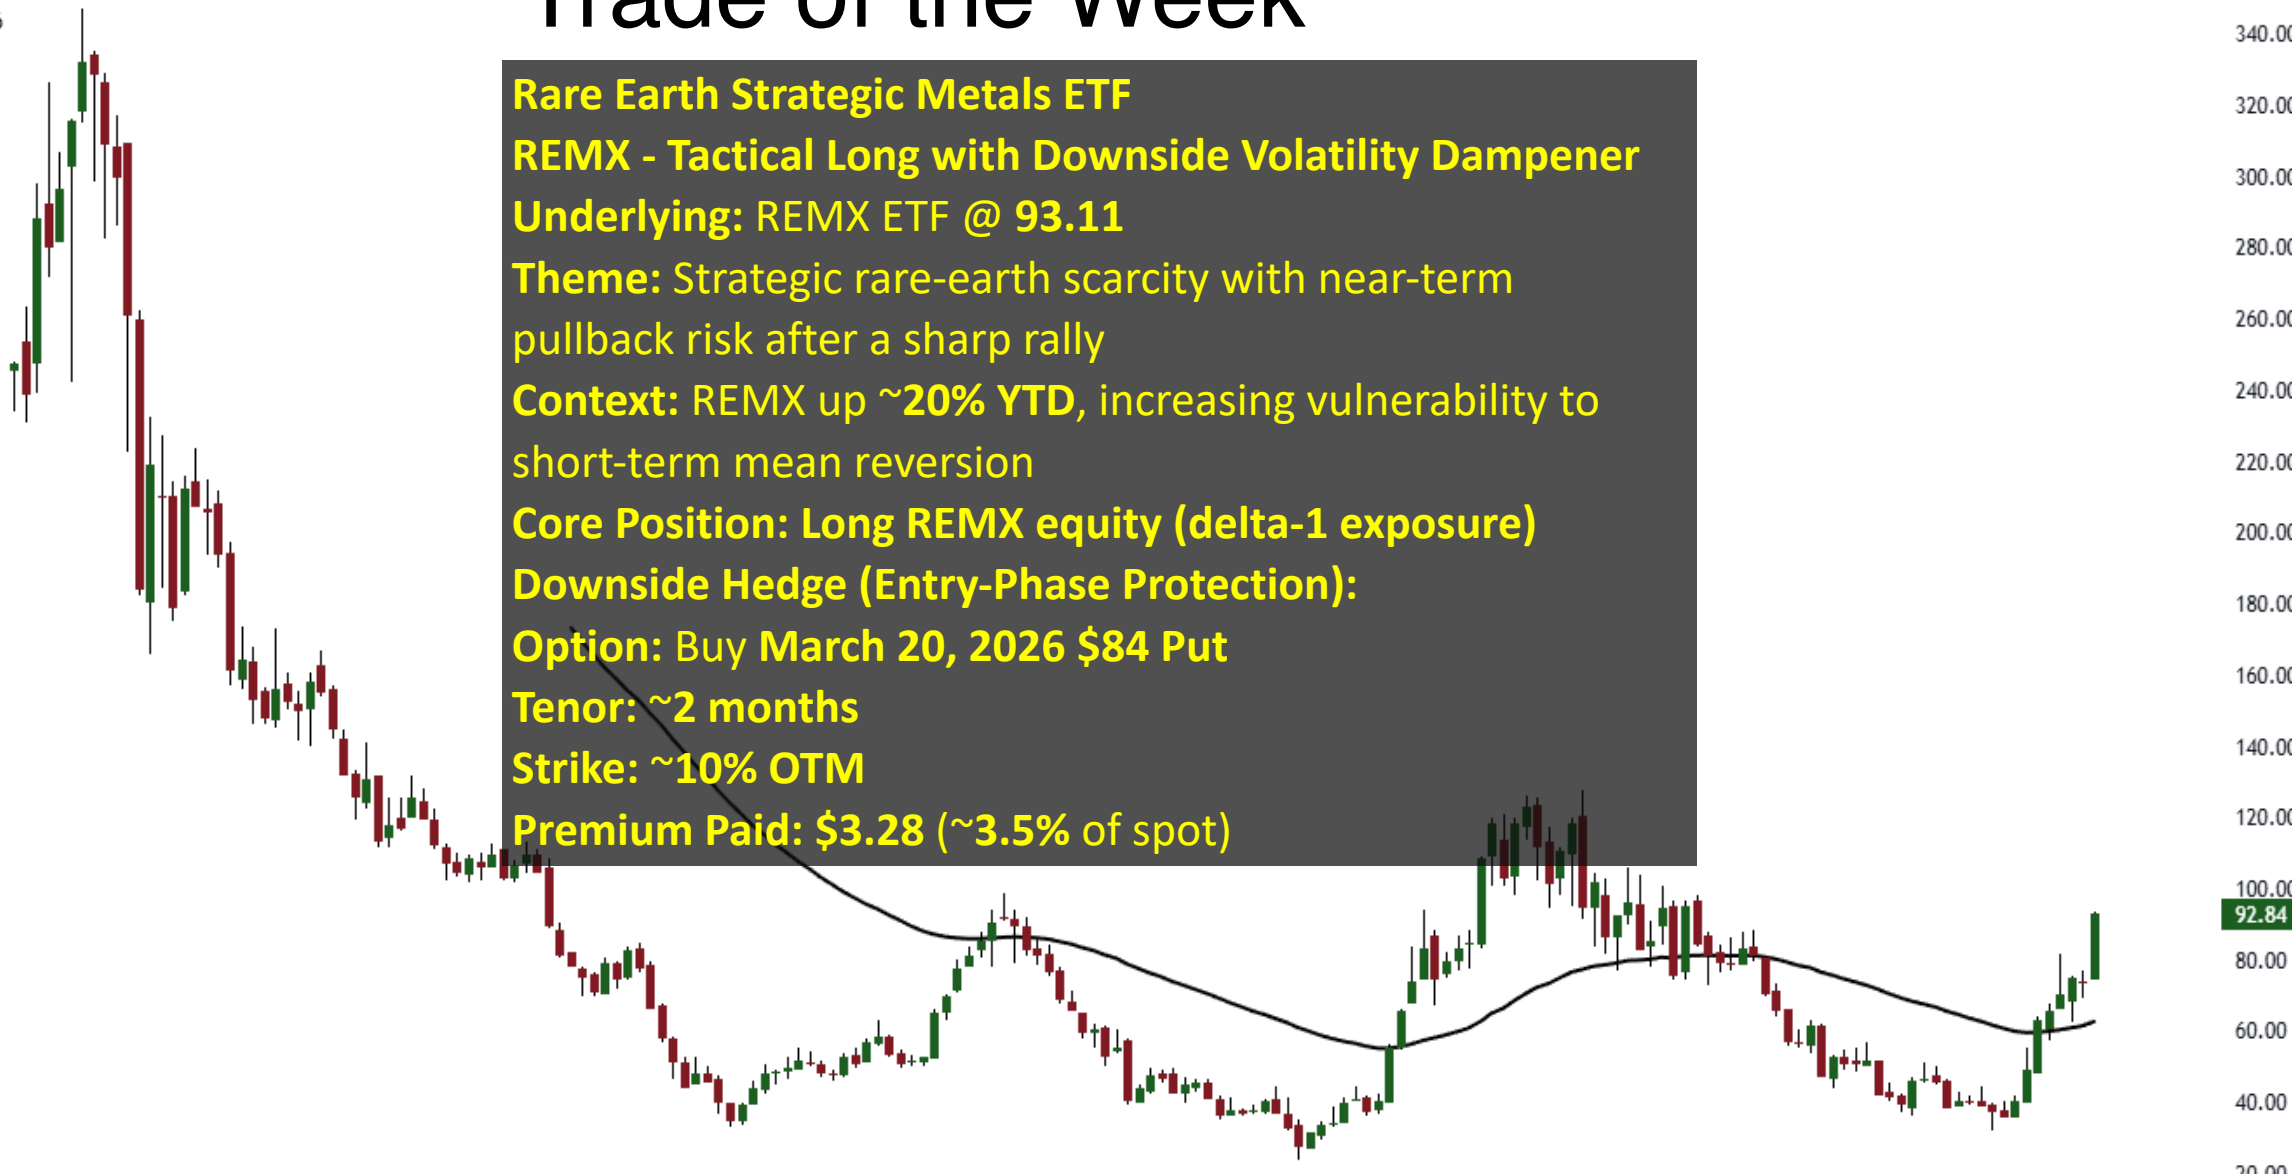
Trade of the Week

Rare Earth Strategic Metals ETF
REMX - Tactical Long with Downside Volatility Dampener
Underlying: REMX ETF @ 93.11
Theme: Strategic rare-earth scarcity with near-term pullback risk after a sharp rally
Context: REMX up ~20% YTD, increasing vulnerability to short-term mean reversion
Core Position: Long REMX equity (delta-1 exposure)
Downside Hedge (Entry-Phase Protection):
Option: Buy March 20, 2026 $84 Put
Tenor: ~2 months
Strike: ~10% OTM
Premium Paid: $3.28 (~3.5% of spot)

340.00
320.00
300.00
280.00
260.00
240.00
220.00
200.00
180.00
160.00
140.00
120.00
100.00
92.84
80.00
60.00
40.00
20.00